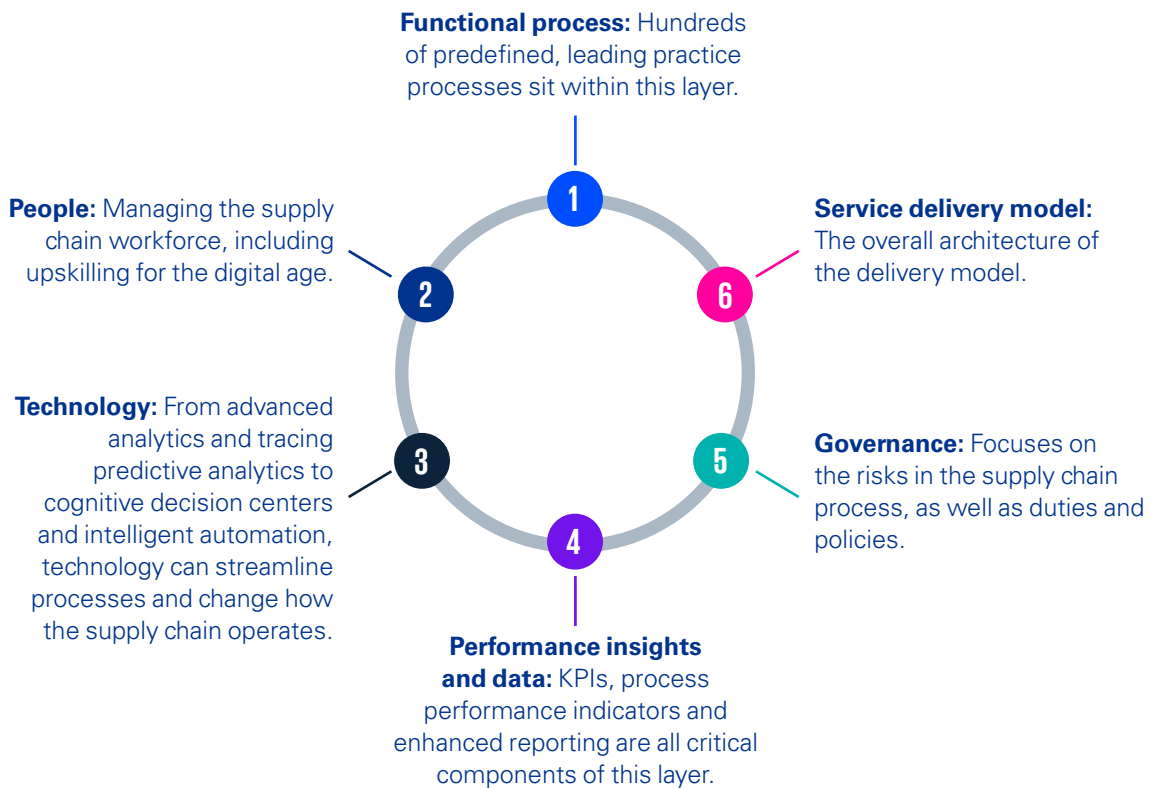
**Functional process:** Hundreds of predefined, leading practice processes sit within this layer.

1

**People:** Managing the supply chain workforce, including upskilling for the digital age.

2

**Service delivery model:** The overall architecture of the delivery model.

6

**Technology:** From advanced analytics and tracing predictive analytics to cognitive decision centers and intelligent automation, technology can streamline processes and change how the supply chain operates.

3

**Governance:** Focuses on the risks in the supply chain process, as well as duties and policies.

5

4

**Performance insights and data:** KPIs, process performance indicators and enhanced reporting are all critical components of this layer.